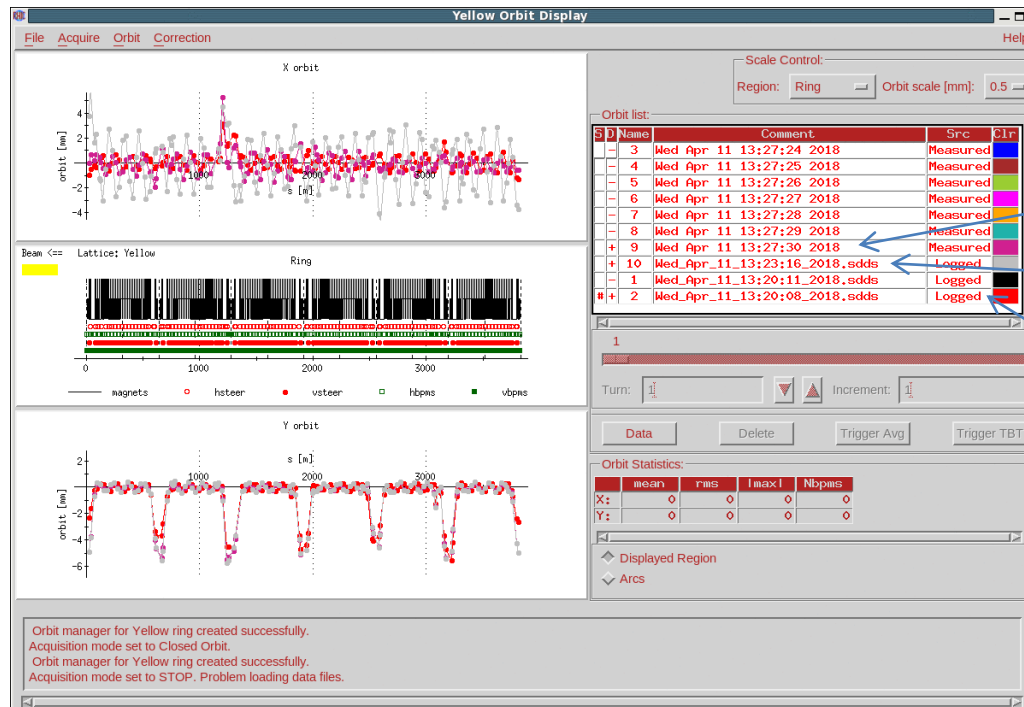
Yellow Orbit Display

File Acquire Orbit Correction Help

X orbit

4
2
0
-2
-4
orbit [mm]
1000
2000
3000
s [m]

Beam <== Lattice: Yellow

Ring

1000
2000
3000

magnets hsteer vsteer hbpms vbpms

Y orbit

2
0
-2
-4
-6
orbit [mm]
1000
2000
3000
s [m]

Scale Control:
Region: Ring Orbit scale [mm]: 0.5

Orbit list:

| S | D | Name | Comment | Src | Clr |
|---|---|---|---|---|---|
| | – | 3 | Wed Apr 11 13:27:24 2018 | Measured | |
| | – | 4 | Wed Apr 11 13:27:25 2018 | Measured | |
| | – | 5 | Wed Apr 11 13:27:26 2018 | Measured | |
| | – | 6 | Wed Apr 11 13:27:27 2018 | Measured | |
| | – | 7 | Wed Apr 11 13:27:28 2018 | Measured | |
| | – | 8 | Wed Apr 11 13:27:29 2018 | Measured | |
| | + | 9 | Wed Apr 11 13:27:30 2018 | Measured | |
| | + | 10 | Wed_Apr_11_13:23:16_2018.sdds | Logged | |
| | – | 1 | Wed_Apr_11_13:20:11_2018.sdds | Logged | |
| # | + | 2 | Wed_Apr_11_13:20:08_2018.sdds | Logged | |

1

Turn: 1 Increment: 1

Data Delete Trigger Avg Trigger TBT

Orbit Statistics:

| | mean | rms | |max| | Nbpms |
|---|---|---|---|---|
| X: | 0 | 0 | 0 | 0 |
| Y: | 0 | 0 | 0 | 0 |

Displayed Region
Arcs

Orbit manager for Yellow ring created successfully.
Acquisition mode set to Closed Orbit.
Orbit manager for Yellow ring created successfully.
Acquisition mode set to STOP. Problem loading data files.